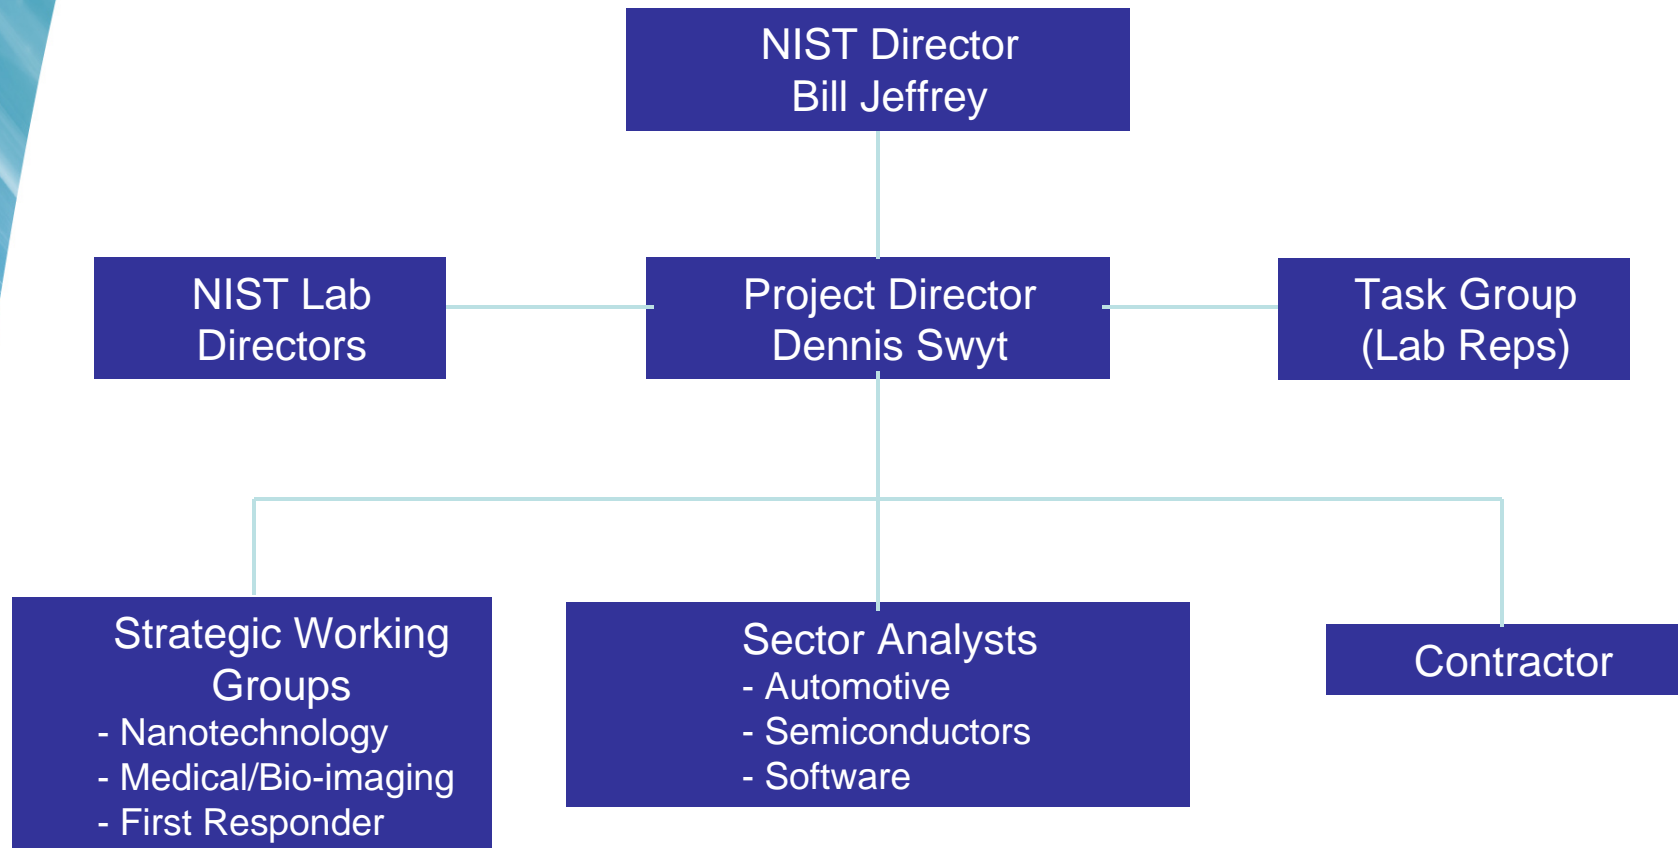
NIST Director
Bill Jeffrey

NIST Lab
Directors

Project Director
Dennis Swyt

Task Group
(Lab Reps)

Strategic Working
Groups
- Nanotechnology
- Medical/Bio-imaging
- First Responder

Sector Analysts
- Automotive
- Semiconductors
- Software

Contractor